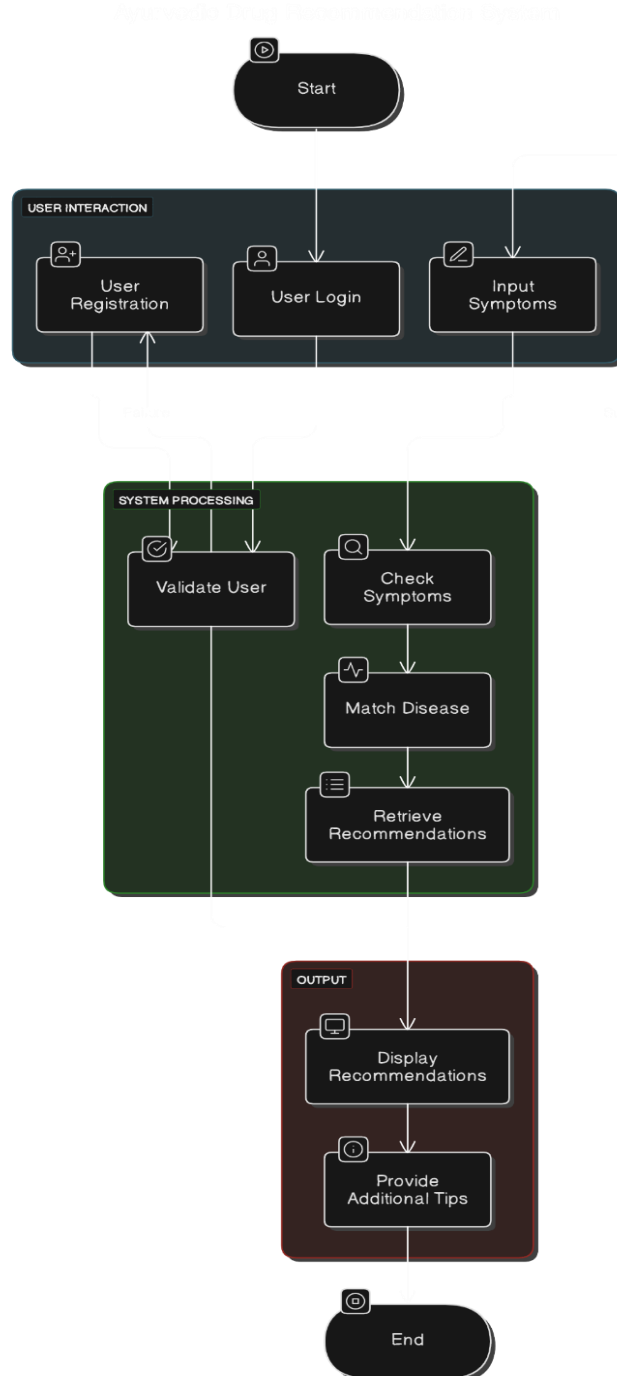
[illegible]

Start

USER INTERACTION

User Registration

User Login

Input Symptoms

SYSTEM PROCESSING

Validate User

Check Symptoms

Match Disease

Retrieve Recommendations

OUTPUT

Display Recommendations

Provide Additional Tips

End